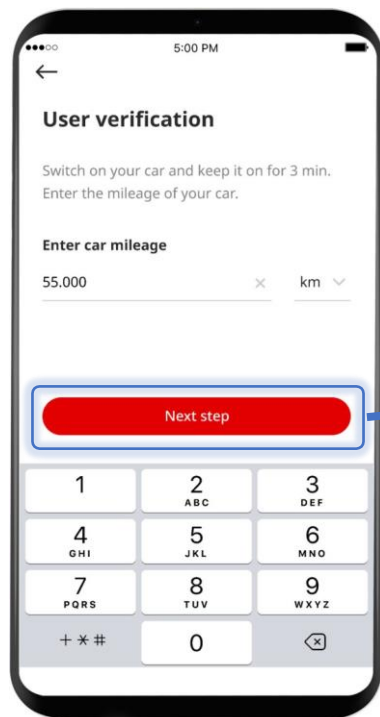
5:00 PM

←

User verification

Switch on your car and keep it on for 3 min. Enter the mileage of your car.

Enter car mileage

55.000 × km

Next step

1
2 ABC
3 DEF
4 GHI
5 JKL
6 MNO
7 PQRS
8 TUV
9 WXYZ
+ ∗ #
0